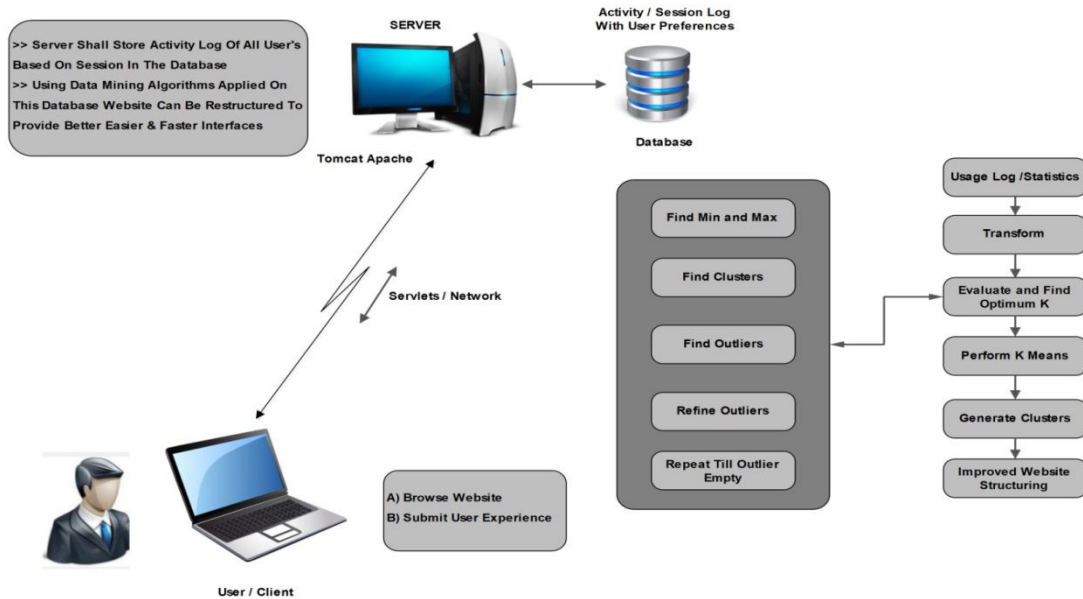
>> Server Shall Store Activity Log Of All User's Based On Session In The Database
>> Using Data Mining Algorithms Applied On This Database Website Can Be Restructured To Provide Better Easier & Faster Interfaces

SERVER

Activity / Session Log With User Preferences

Database

Tomcat Apache

Servlets / Network

Find Min and Max

Find Clusters

Find Outliers

Refine Outliers

Repeat Till Outlier Empty

Usage Log /Statistics

Transform

Evaluate and Find Optimum K

Perform K Means

Generate Clusters

Improved Website Structuring

A) Browse Website
B) Submit User Experience

User / Client